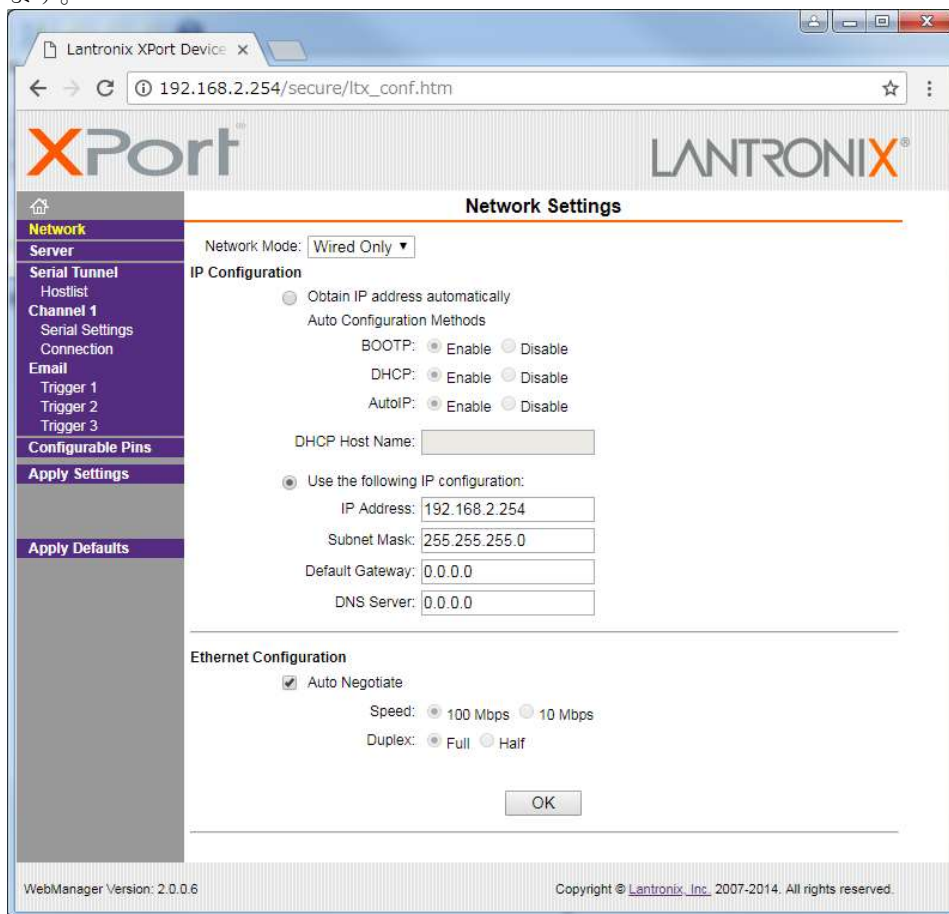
Lantronix XPort Device ×

192.168.2.254/secure/ltx_conf.htm

XPort

LANTRONIX

Network
Server
Serial Tunnel
Hostlist
Channel 1
Serial Settings
Connection
Email
Trigger 1
Trigger 2
Trigger 3
Configurable Pins
Apply Settings

Apply Defaults

Network Settings

Network Mode: Wired Only ▾

IP Configuration

Obtain IP address automatically

Auto Configuration Methods

BOOTP: Enable Disable

DHCP: Enable Disable

AutoIP: Enable Disable

DHCP Host Name:

Use the following IP configuration:

IP Address: 192.168.2.254

Subnet Mask: 255.255.255.0

Default Gateway: 0.0.0.0

DNS Server: 0.0.0.0

Ethernet Configuration

Auto Negotiate

Speed: 100 Mbps 10 Mbps

Duplex: Full Half

OK

WebManager Version: 2.0.0.6

Copyright © Lantronix, Inc. 2007-2014. All rights reserved.